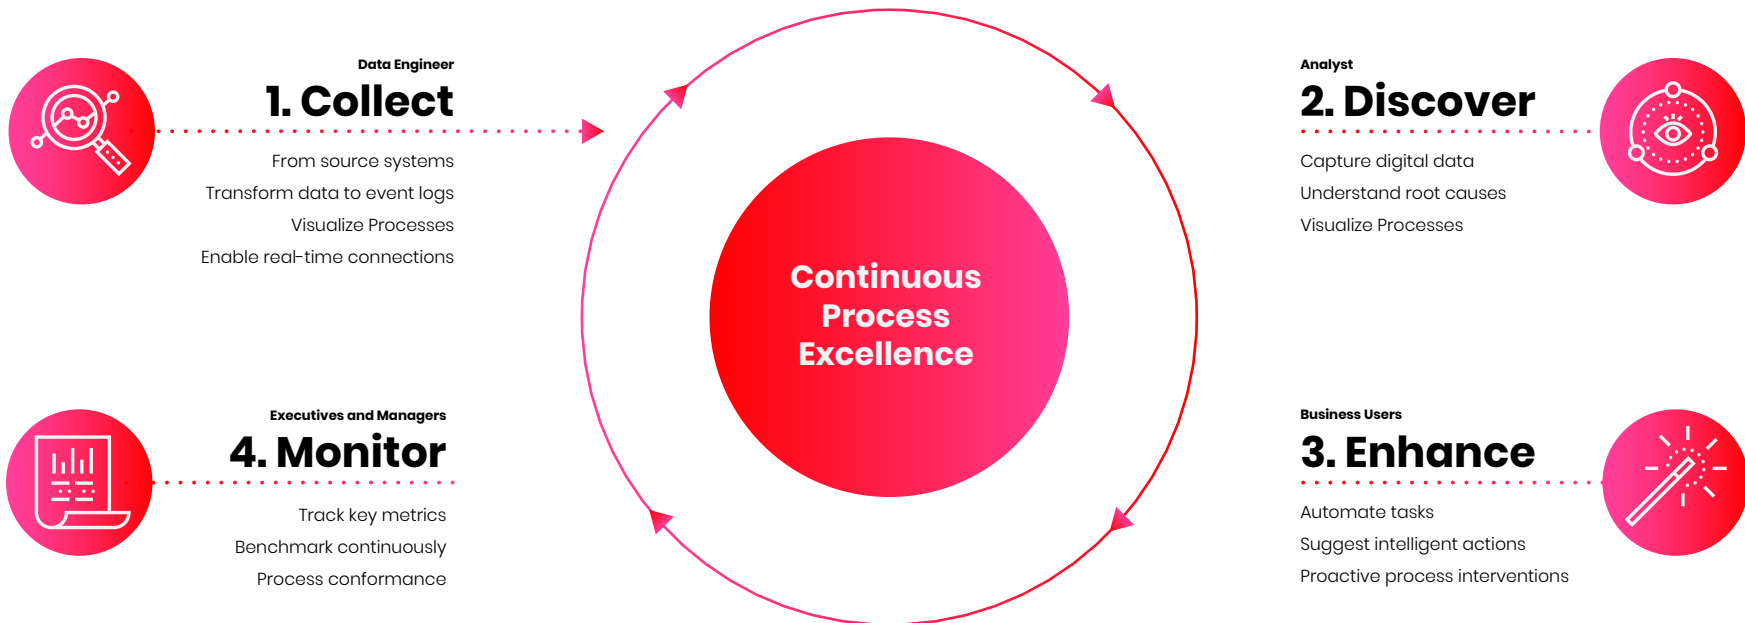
Data Engineer
1. Collect
From source systems
Transform data to event logs
Visualize Processes
Enable real-time connections

Analyst
2. Discover
Capture digital data
Understand root causes
Visualize Processes

Continuous Process Excellence

Executives and Managers
4. Monitor
Track key metrics
Benchmark continuously
Process conformance

Business Users
3. Enhance
Automate tasks
Suggest intelligent actions
Proactive process interventions